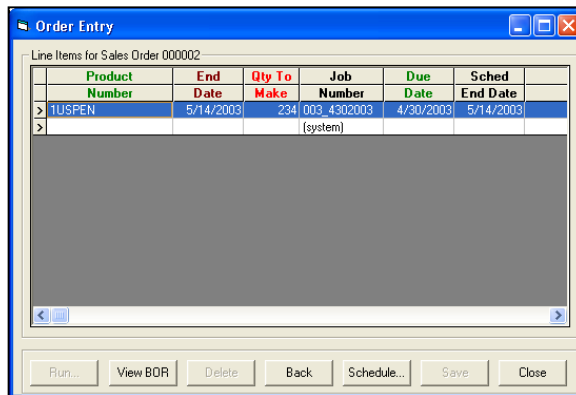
Order Entry

Line Items for Sales Order 000002

| | Product Number | End Date | Qty To Make | Job Number | Due Date | Sched End Date |
|---|---|---|---|---|---|---|
| > | 1USPEN | 5/14/2003 | 234 | 003_4302003 | 4/30/2003 | 5/14/2003 |
| > | | | | (system) | | |

Run... View BOR Delete Back Schedule... Save Close